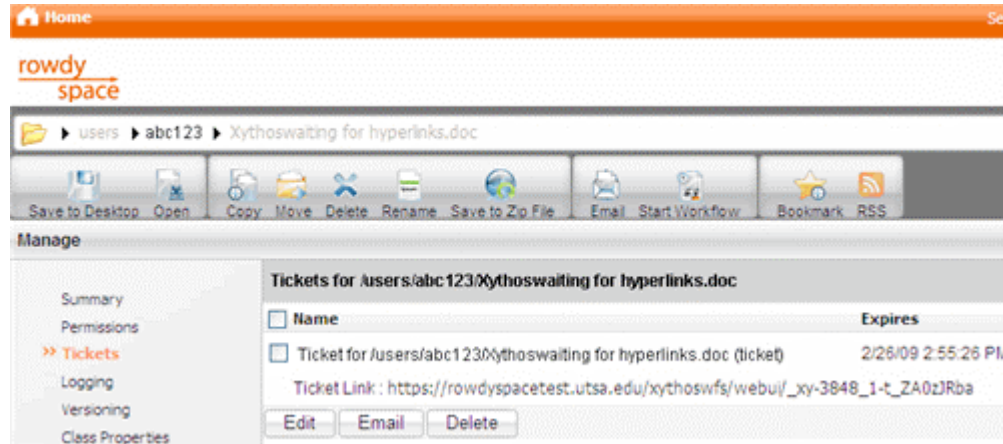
Home

Se

rowdy space

users ▸ abc123 ▸ Xythoswaiting for hyperlinks.doc

Save to Desktop Open Copy Move Delete Rename Save to Zip File Email Start Workflow Bookmark RSS

Manage

Summary
Permissions
» Tickets
Logging
Versioning
Class Properties

Tickets for /users/abc123/Xythoswaiting for hyperlinks.doc

| Name | Expires |
|---|---|
| Ticket for /users/abc123/Xythoswaiting for hyperlinks.doc (ticket) | 2/26/09 2:55:26 PM |

Ticket Link : https://rowdyspacetest.utsa.edu/xythoswfs/webui/_xy-3848_1-t_ZA0zJRba

Edit Email Delete